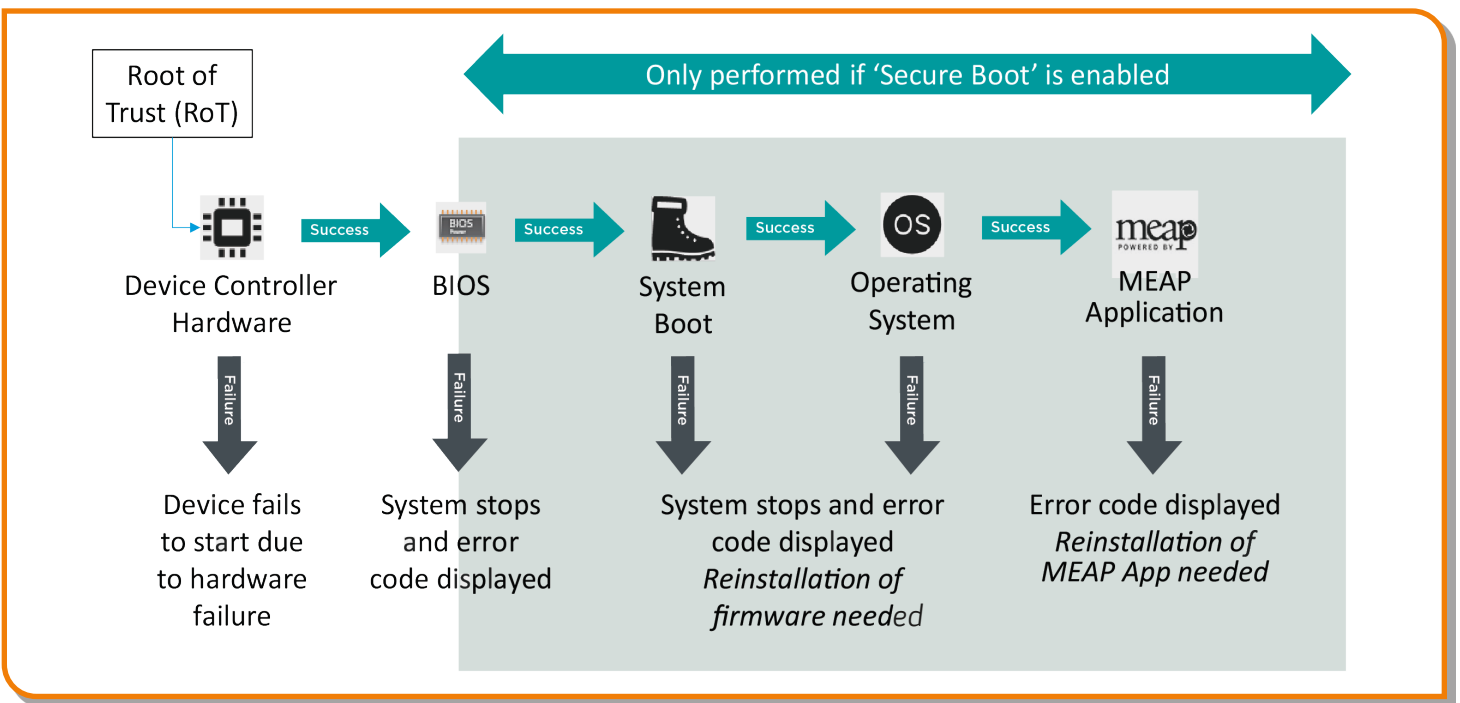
Only performed if 'Secure Boot' is enabled

Root of Trust (RoT)

Success

Success

Success

Success

Device Controller Hardware

BIOS

BIOS

System Boot

OS

Operating System

meap
POWERED BY

MEAP Application

Failure

Failure

Failure

Failure

Failure

Device fails to start due to hardware failure

System stops and error code displayed

System stops and error code displayed
*Reinstallation of firmware needed*

Error code displayed
*Reinstallation of MEAP App needed*